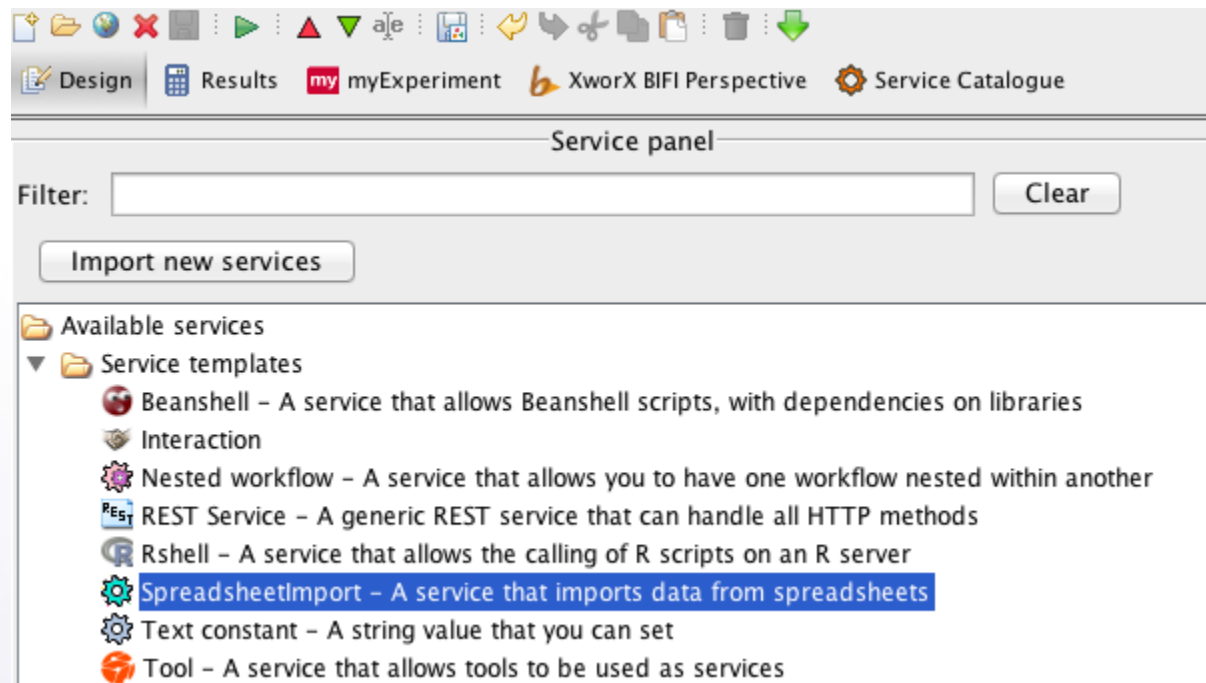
Design Results my myExperiment XworX BIFI Perspective Service Catalogue

Service panel

Filter: Clear

Import new services

Available services
Service templates
Beanshell - A service that allows Beanshell scripts, with dependencies on libraries
Interaction
Nested workflow - A service that allows you to have one workflow nested within another
REST REST Service - A generic REST service that can handle all HTTP methods
Rshell - A service that allows the calling of R scripts on an R server
SpreadsheetImport - A service that imports data from spreadsheets
Text constant - A string value that you can set
Tool - A service that allows tools to be used as services